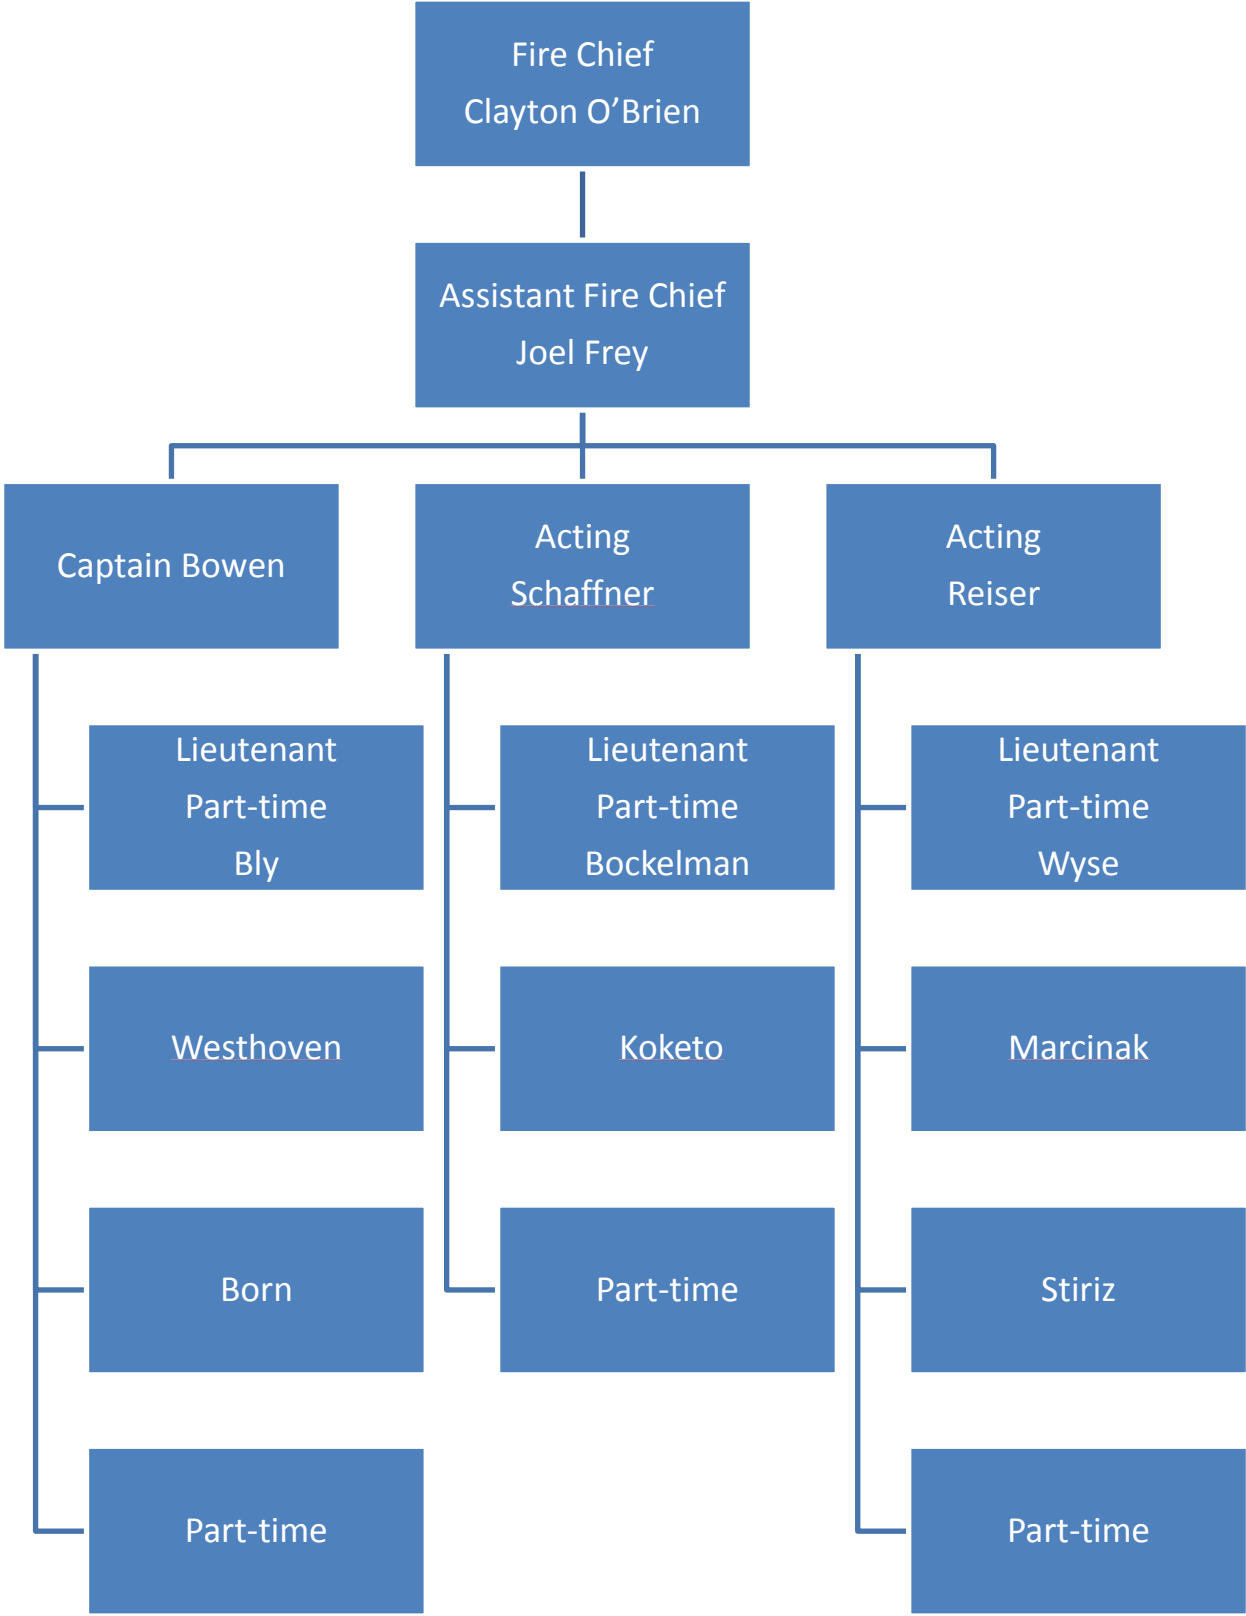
Fire Chief
Clayton O'Brien

Assistant Fire Chief
Joel Frey

Captain Bowen

Acting
Schaffner

Acting
Reiser

Lieutenant
Part-time
Bly

Westhoven

Born

Part-time

Lieutenant
Part-time
Bockelman

Koketo

Part-time

Lieutenant
Part-time
Wyse

Marcinak

Striz

Part-time